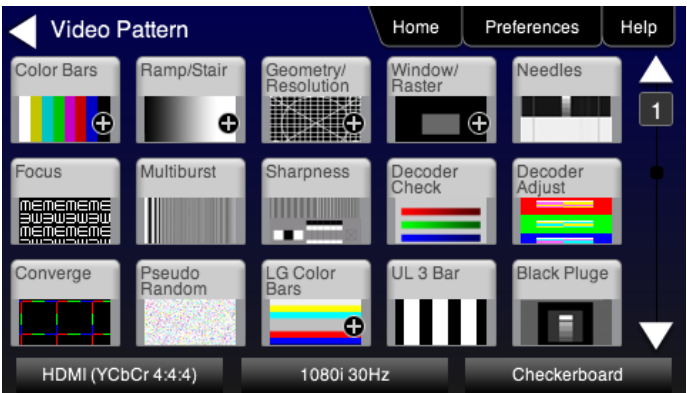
Video Pattern

Home

Preferences

Help

Color Bars

Ramp/Stair

Geometry/ Resolution

Window/ Raster

Needles

1

Focus

mememememe
mememememe
mememememe

Multiburst

Sharpness

Decoder Check

Decoder Adjust

Converge

Pseudo Random

LG Color Bars

UL 3 Bar

Black Pluge

HDMI (YCbCr 4:4:4)

1080i 30Hz

Checkerboard